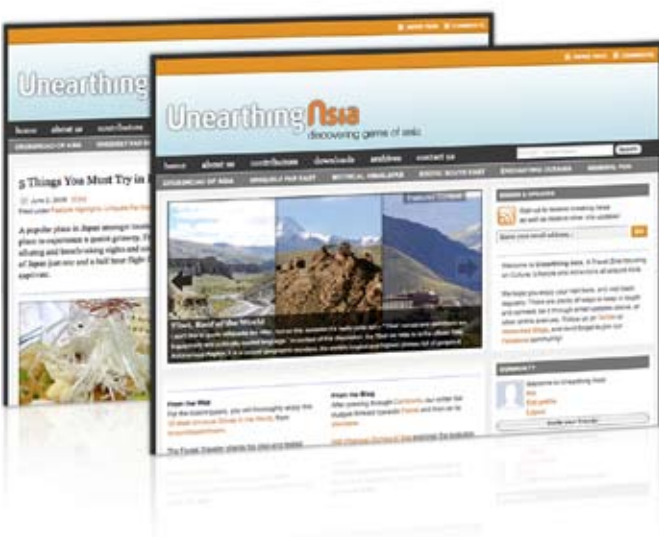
Unearthing Asia

discovering gems of asia

home about us contributors downloads archives contact us

Search

UNEARTHING ASIA UNIQUELY FAR EAST MYSTICAL HIMALAYAS EXOTIC SOUTH EAST ENCHANTING OCEANIA

Tibet, Roof of the World

From Our Map

From the Blog

COMMUNITY

Unearthing

home about us contributors

UNEARTHING ASIA UNIQUELY FAR EA

5 Things You Must Try in

June 2, 2009

A popular place in Japan amongst tourists... place to experience a quaint getaway... alluring and breathtaking sights and... of Japan just over and a half hour flight... capital.